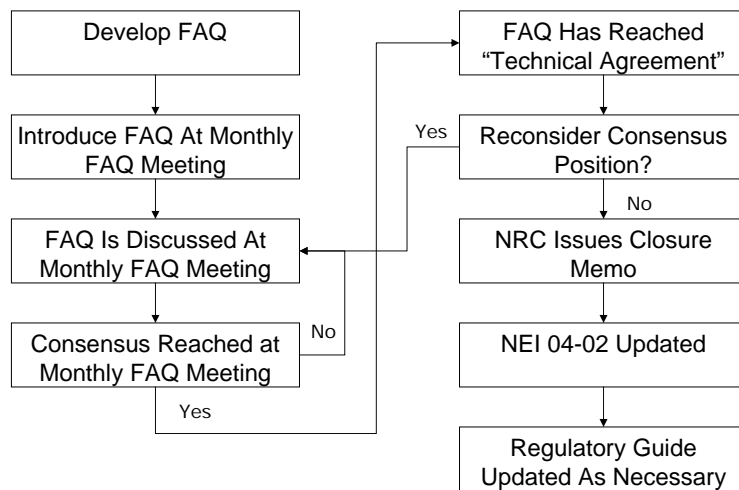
Develop FAQ

Introduce FAQ At Monthly FAQ Meeting

FAQ Is Discussed At Monthly FAQ Meeting

Consensus Reached at Monthly FAQ Meeting

No

Yes

FAQ Has Reached "Technical Agreement"

Yes

Reconsider Consensus Position?

No

NRC Issues Closure Memo

NEI 04-02 Updated

Regulatory Guide Updated As Necessary